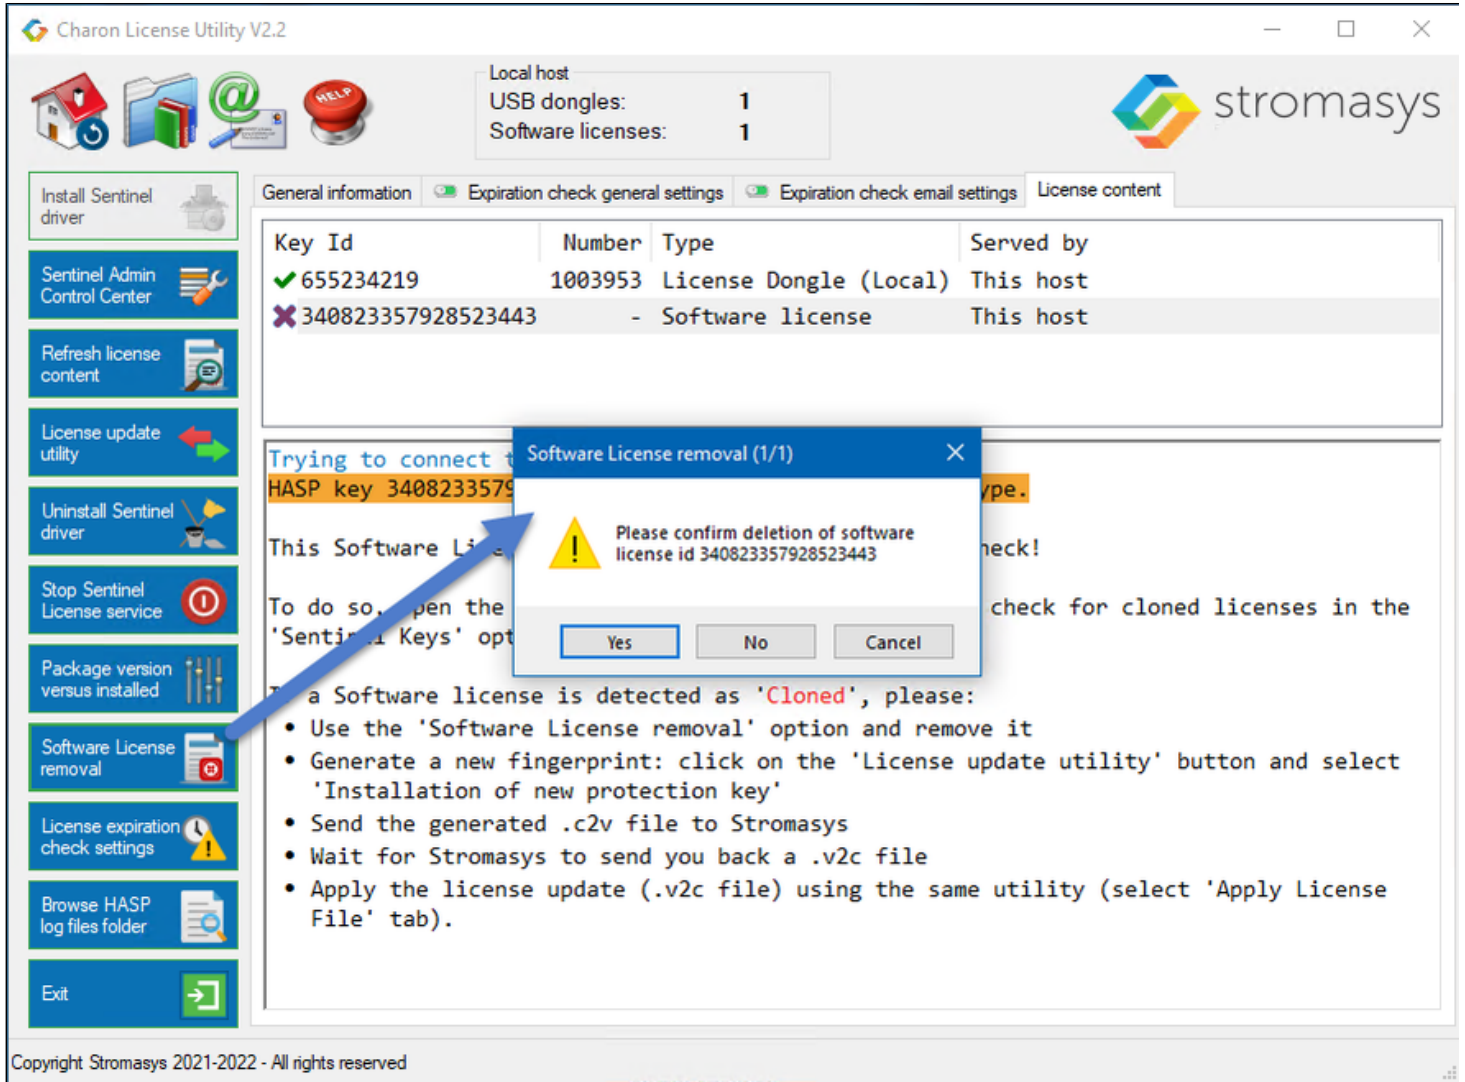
Charon License Utility V2.2

HELP

Local host
USB dongles: 1
Software licenses: 1

stromasys

Install Sentinel driver

Sentinel Admin Control Center

Refresh license content

License update utility

Uninstall Sentinel driver

Stop Sentinel License service

Package version versus installed

Software License removal

License expiration check settings

Browse HASP log files folder

Exit

General information | Expiration check general settings | Expiration check email settings | License content

| Key Id | Number | Type | Served by |
|---|---|---|---|
| 655234219 | 1003953 | License Dongle (Local) | This host |
| 340823357928523443 | - | Software license | This host |

Trying to connect t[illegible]
HASP key 3408233579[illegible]ype.

This Software Li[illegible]heck!

To do so, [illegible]pen the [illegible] check for cloned licenses in the 'Senti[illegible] Keys' opt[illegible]

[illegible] a Software license is detected as 'Cloned', please:
• Use the 'Software License removal' option and remove it
• Generate a new fingerprint: click on the 'License update utility' button and select 'Installation of new protection key'
• Send the generated .c2v file to Stromasys
• Wait for Stromasys to send you back a .v2c file
• Apply the license update (.v2c file) using the same utility (select 'Apply License File' tab).

Software License removal (1/1)

Please confirm deletion of software license id 340823357928523443

Yes | No | Cancel

Copyright Stromasys 2021-2022 - All rights reserved